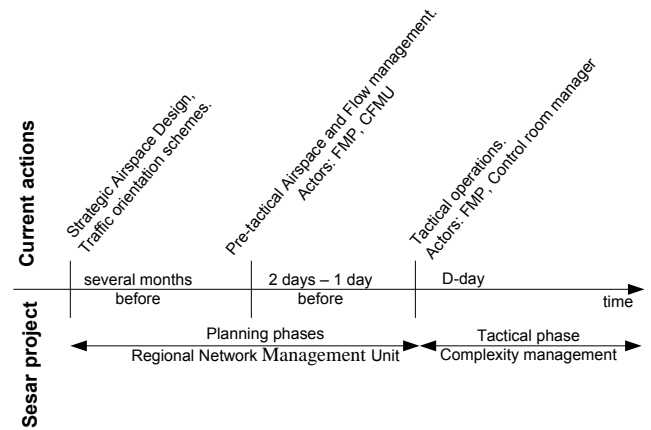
Current actions

Strategic Airspace Design, Traffic orientation schemes.

Pre-tactical Airspace and Flow management. Actors: FMP, CFMU

Tactical operations. Actors: FMP, Control room manager

several months before

2 days – 1 day before

D-day

time

Sesar project

Planning phases

Regional Network Management Unit

Tactical phase

Complexity management